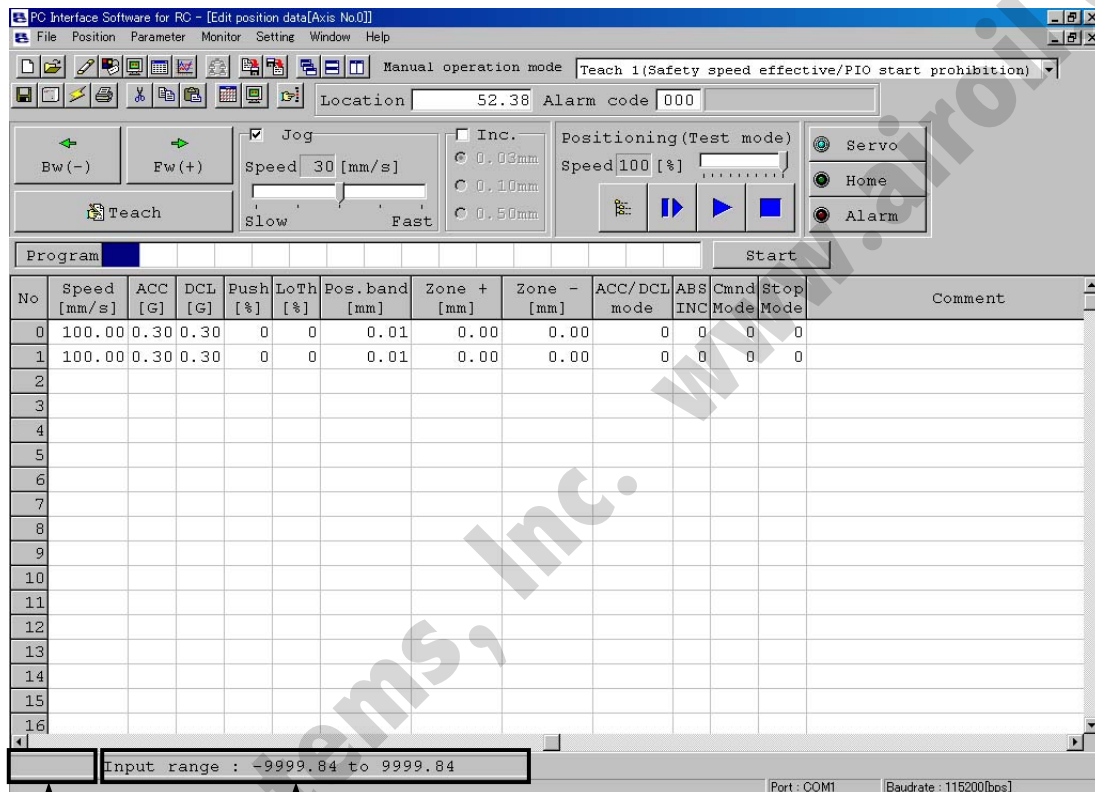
PC Interface Software for RC - [Edit position data[Axis No.0]]
File Position Parameter Monitor Setting Window Help

Manual operation mode Teach 1(Safety speed effective/PIO start prohibition)

Location 52.38 Alarm code 000

Bw(-) Fw(+)
Teach

Jog
Speed 30 [mm/s]
Slow Fast

Inc.
0.03mm
0.10mm
0.50mm

Positioning(Test mode)
Speed 100 [%]

Servo
Home
Alarm

Program
Start

| No | Speed [mm/s] | ACC [G] | DCL [G] | Push [%] | LoTh [%] | Pos.band [mm] | Zone + [mm] | Zone - [mm] | ACC/DCL mode | ABS INC | Cmnd Mode | Stop Mode | Comment |
|---|---|---|---|---|---|---|---|---|---|---|---|---|---|
| 0 | 100.00 | 0.30 | 0.30 | 0 | 0 | 0.01 | 0.00 | 0.00 | 0 | 0 | 0 | 0 | |
| 1 | 100.00 | 0.30 | 0.30 | 0 | 0 | 0.01 | 0.00 | 0.00 | 0 | 0 | 0 | 0 | |
| 2 | | | | | | | | | | | | | |
| 3 | | | | | | | | | | | | | |
| 4 | | | | | | | | | | | | | |
| 5 | | | | | | | | | | | | | |
| 6 | | | | | | | | | | | | | |
| 7 | | | | | | | | | | | | | |
| 8 | | | | | | | | | | | | | |
| 9 | | | | | | | | | | | | | |
| 10 | | | | | | | | | | | | | |
| 11 | | | | | | | | | | | | | |
| 12 | | | | | | | | | | | | | |
| 13 | | | | | | | | | | | | | |
| 14 | | | | | | | | | | | | | |
| 15 | | | | | | | | | | | | | |
| 16 | | | | | | | | | | | | | |

Input range : -9999.84 to 9999.84

Port : COM1 Baudrate : 115200[bps]

www.airoil items, Inc.